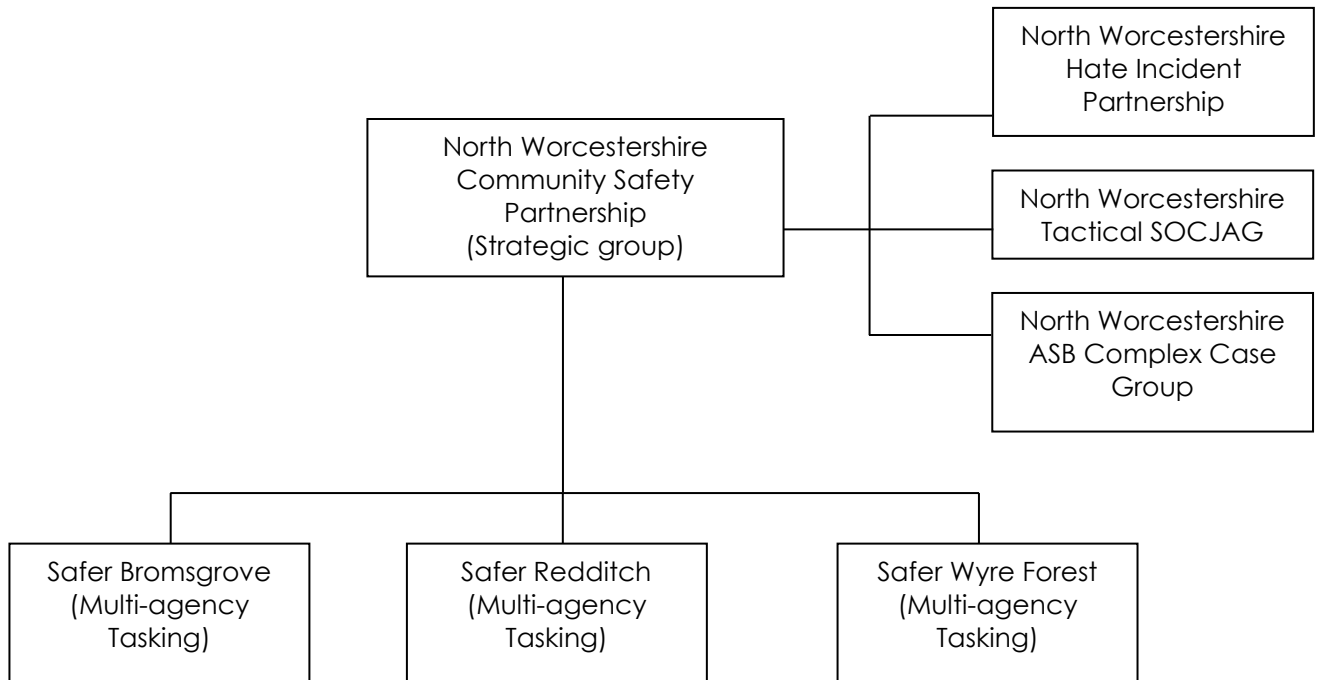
North Worcestershire Hate Incident Partnership

North Worcestershire Community Safety Partnership (Strategic group)

North Worcestershire Tactical SOCJAG

North Worcestershire ASB Complex Case Group

Safer Bromsgrove (Multi-agency Tasking)

Safer Redditch (Multi-agency Tasking)

Safer Wyre Forest (Multi-agency Tasking)